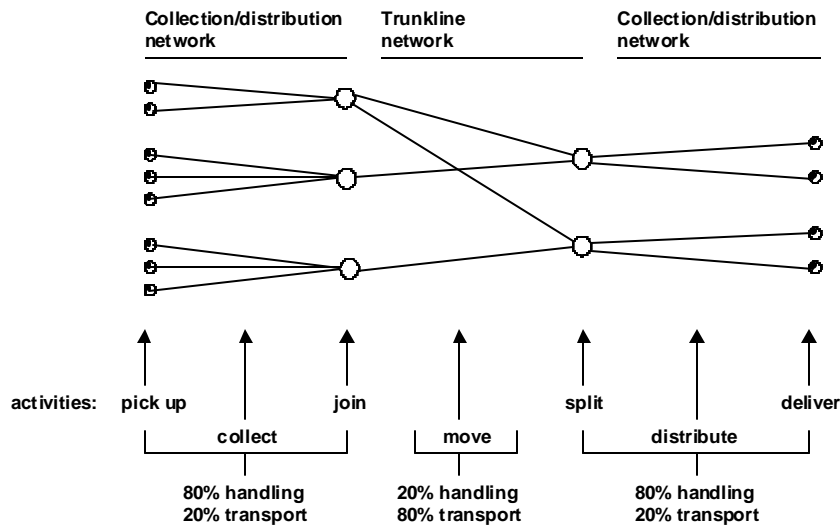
Collection/distribution network

Trunkline network

Collection/distribution network

activities: pick up

join

split

deliver

collect

move

distribute

80% handling
20% transport

20% handling
80% transport

80% handling
20% transport